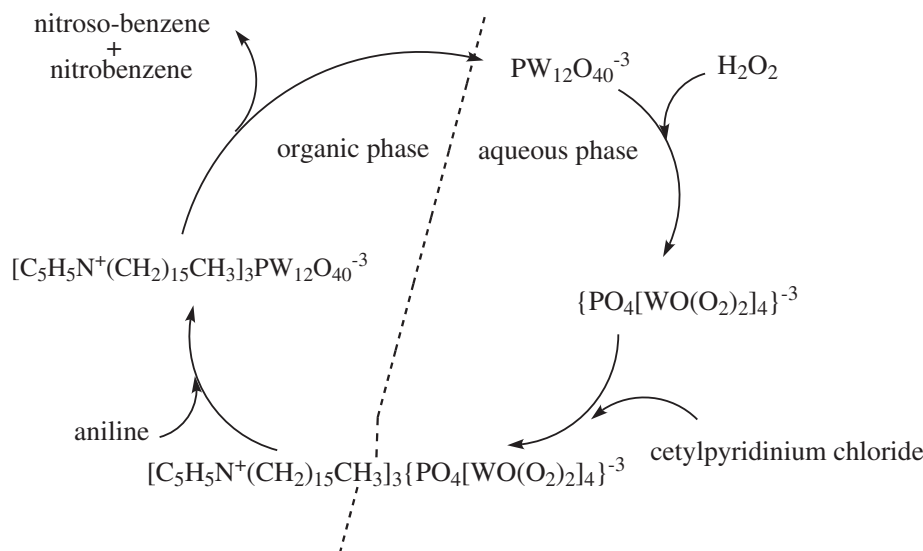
nitroso-benzene
+
nitrobenzene

$PW_{12}O_{40}^{-3}$

$H_2O_2$

organic phase

aqueous phase

$[C_5H_5N^+(CH_2)_{15}CH_3]_3PW_{12}O_{40}^{-3}$

$\{PO_4[WO(O_2)_2]_4\}^{-3}$

aniline

cetylpyridinium chloride

$[C_5H_5N^+(CH_2)_{15}CH_3]_3\{PO_4[WO(O_2)_2]_4\}^{-3}$